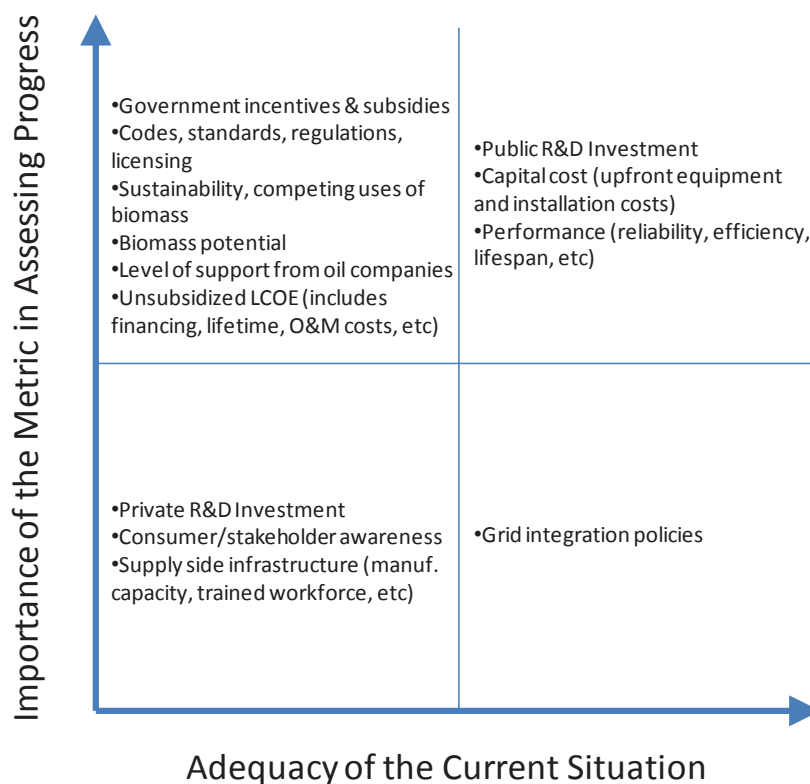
Importance of the Metric in Assessing Progress

•Government incentives & subsidies
•Codes, standards, regulations, licensing
•Sustainability, competing uses of biomass
•Biomass potential
•Level of support from oil companies
•Unsubsidized LCOE (includes financing, lifetime, O&M costs, etc)

•Public R&D Investment
•Capital cost (upfront equipment and installation costs)
•Performance (reliability, efficiency, lifespan, etc)

•Private R&D Investment
•Consumer/stakeholder awareness
•Supply side infrastructure (manuf. capacity, trained workforce, etc)

•Grid integration policies

Adequacy of the Current Situation